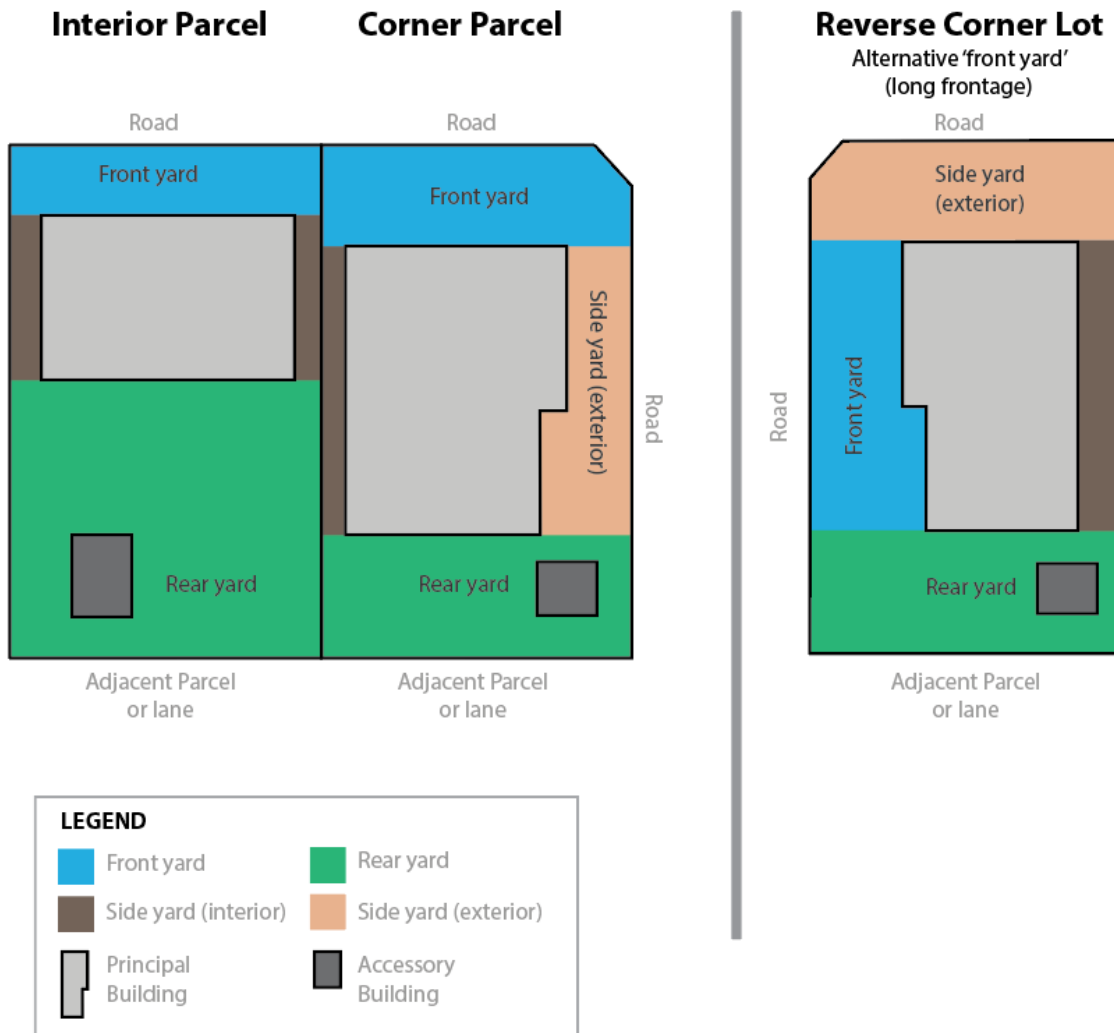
Interior Parcel

Road

Front yard

Rear yard

Adjacent Parcel or lane

Corner Parcel

Road

Front yard

Side yard (exterior)

Road

Rear yard

Adjacent Parcel or lane

Reverse Corner Lot

Alternative 'front yard' (long frontage)

Road

Side yard (exterior)

Road

Front yard

Rear yard

Adjacent Parcel or lane

LEGEND

Front yard

Rear yard

Side yard (interior)

Side yard (exterior)

Principal Building

Accessory Building